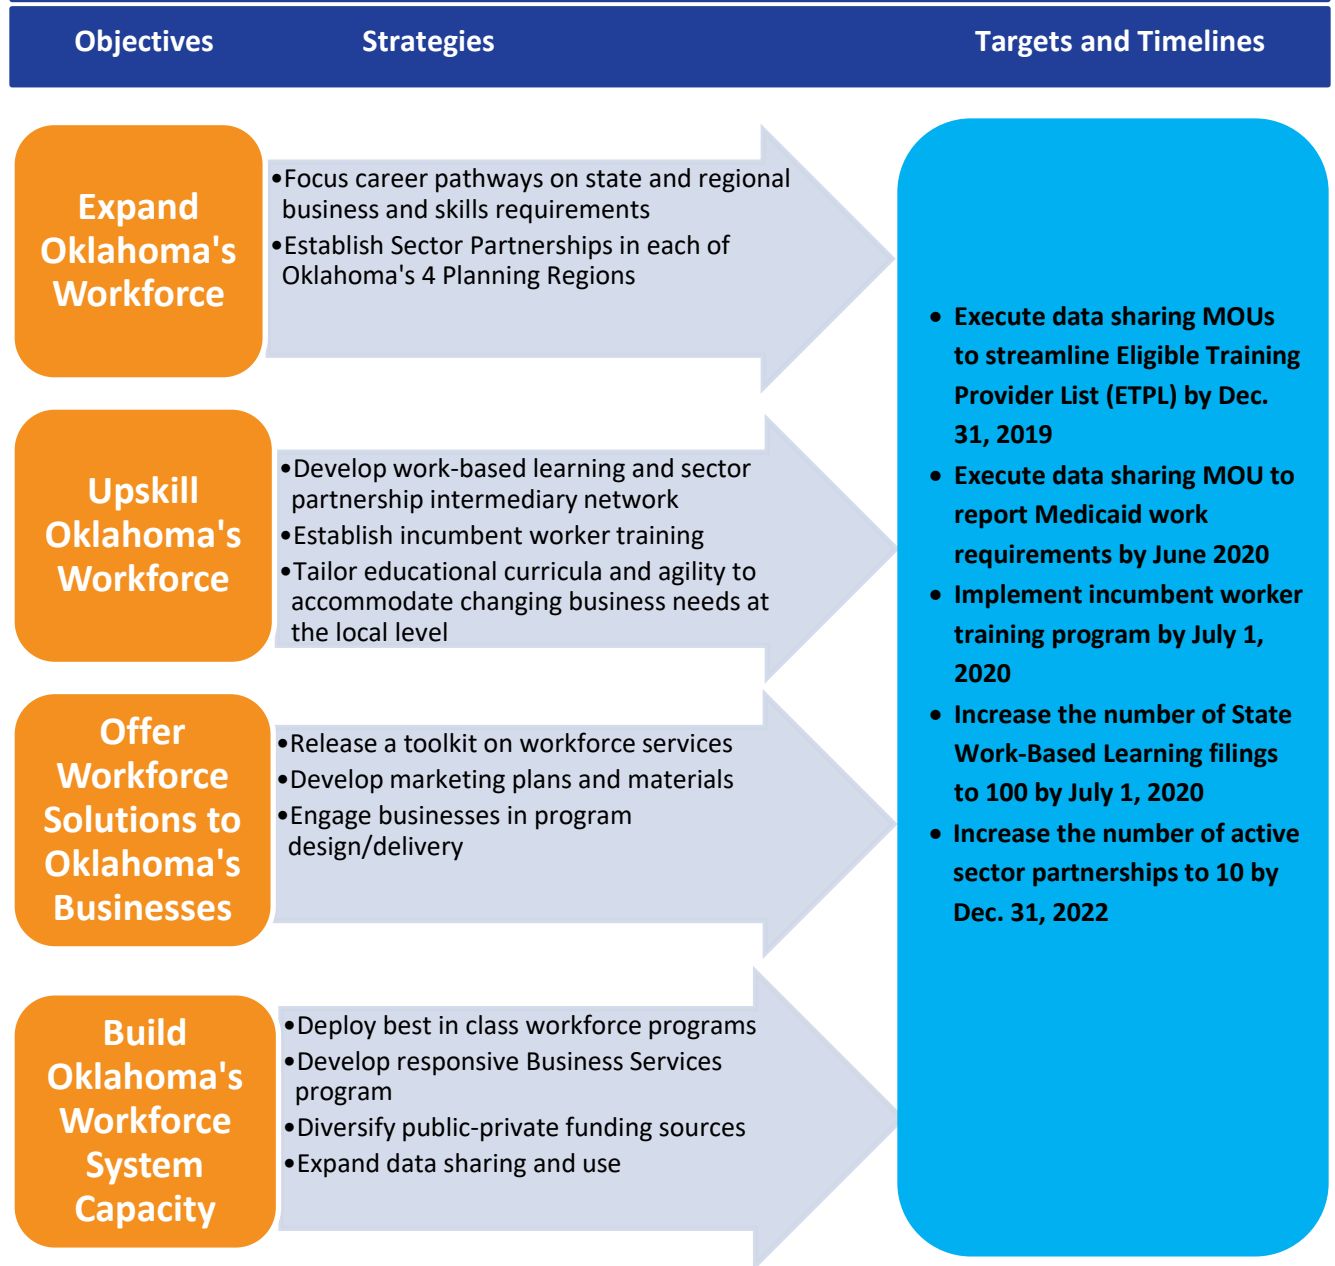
Objectives Strategies Targets and Timelines

Expand Oklahoma's Workforce

•Focus career pathways on state and regional business and skills requirements
•Establish Sector Partnerships in each of Oklahoma's 4 Planning Regions

Upskill Oklahoma's Workforce

•Develop work-based learning and sector partnership intermediary network
•Establish incumbent worker training
•Tailor educational curricula and agility to accommodate changing business needs at the local level

Offer Workforce Solutions to Oklahoma's Businesses

•Release a toolkit on workforce services
•Develop marketing plans and materials
•Engage businesses in program design/delivery

Build Oklahoma's Workforce System Capacity

•Deploy best in class workforce programs
•Develop responsive Business Services program
•Diversify public-private funding sources
•Expand data sharing and use

• Execute data sharing MOUs to streamline Eligible Training Provider List (ETPL) by Dec. 31, 2019
• Execute data sharing MOU to report Medicaid work requirements by June 2020
• Implement incumbent worker training program by July 1, 2020
• Increase the number of State Work-Based Learning filings to 100 by July 1, 2020
• Increase the number of active sector partnerships to 10 by Dec. 31, 2022